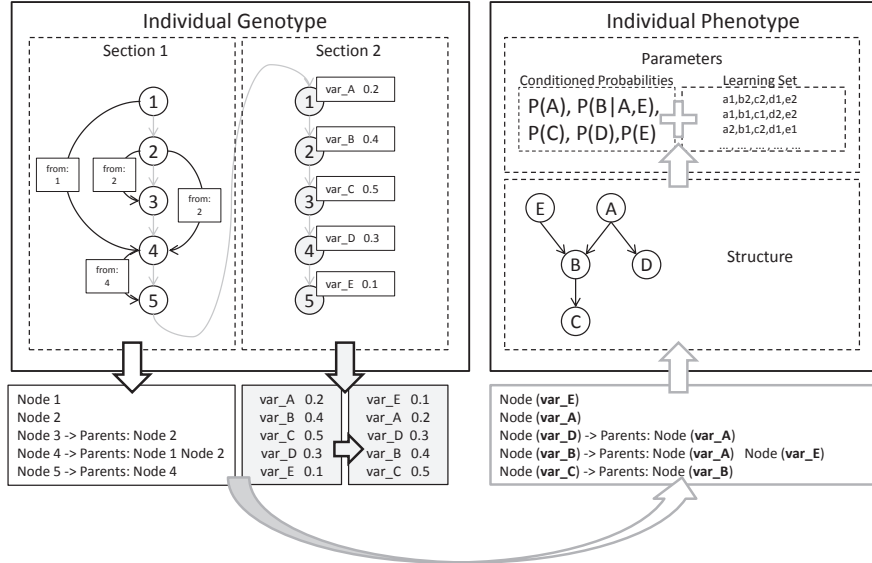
Individual Genotype

Section 1

1
2
3
4
5

from: 1
from: 2
from: 2
from: 4

Section 2

1 var_A 0.2
2 var_B 0.4
3 var_C 0.5
4 var_D 0.3
5 var_E 0.1

Individual Phenotype

Parameters

Conditioned Probabilities

P(A), P(B|A,E), P(C), P(D),P(E)

Learning Set

a1,b2,c2,d1,e2
a1,b1,c1,d2,e2
a2,b1,c2,d1,e1

E A B D C

Structure

Node 1
Node 2
Node 3 -> Parents: Node 2
Node 4 -> Parents: Node 1 Node 2
Node 5 -> Parents: Node 4

| var_A | 0.2 |
|---|---|
| var_B | 0.4 |
| var_C | 0.5 |
| var_D | 0.3 |
| var_E | 0.1 |

| var_E | 0.1 |
|---|---|
| var_A | 0.2 |
| var_D | 0.3 |
| var_B | 0.4 |
| var_C | 0.5 |

Node (**var_E**)
Node (**var_A**)
Node (**var_D**) -> Parents: Node (**var_A**)
Node (**var_B**) -> Parents: Node (**var_A**) Node (**var_E**)
Node (**var_C**) -> Parents: Node (**var_B**)